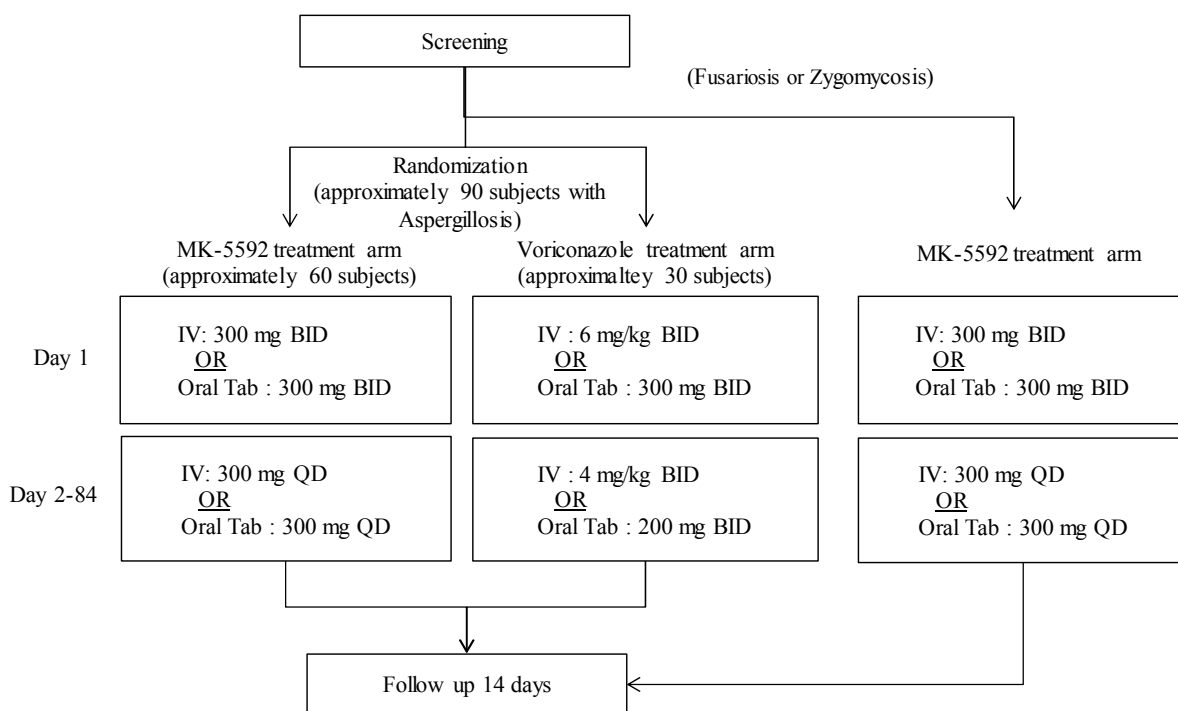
Screening

(Fusariosis or Zygomycosis)

Randomization (approximately 90 subjects with Aspergillosis)

MK-5592 treatment arm (approximately 60 subjects)

Voriconazole treatment arm (approximaltey 30 subjects)

MK-5592 treatment arm

Day 1

IV: 300 mg BID
OR
Oral Tab : 300 mg BID

IV : 6 mg/kg BID
OR
Oral Tab : 300 mg BID

IV: 300 mg BID
OR
Oral Tab : 300 mg BID

Day 2-84

IV: 300 mg QD
OR
Oral Tab : 300 mg QD

IV : 4 mg/kg BID
OR
Oral Tab : 200 mg BID

IV: 300 mg QD
OR
Oral Tab : 300 mg QD

Follow up 14 days